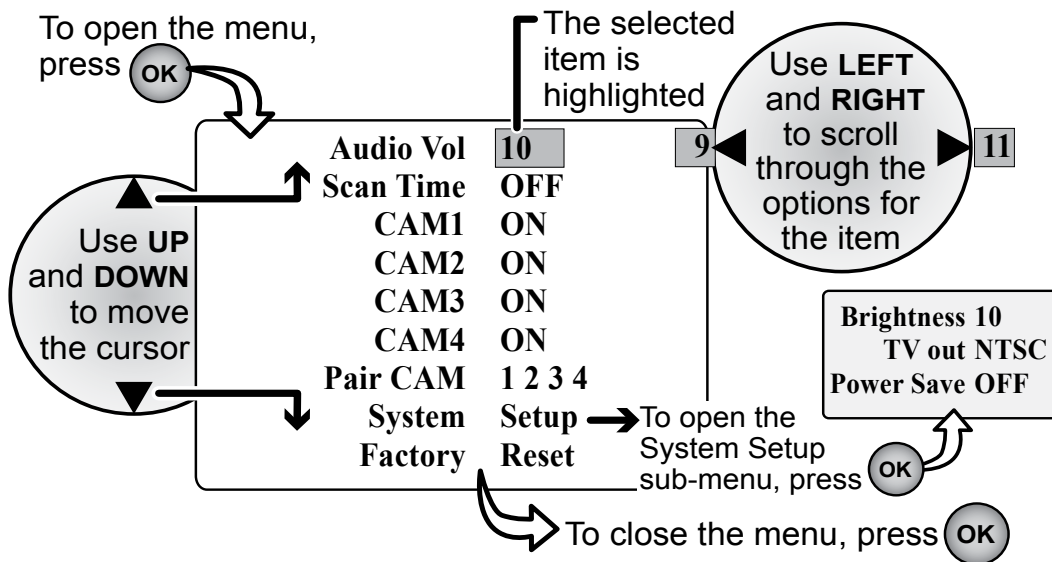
To open the menu, press OK

The selected item is highlighted

Use LEFT and RIGHT to scroll through the options for the item

9

11

Use UP and DOWN to move the cursor

Audio Vol 10
Scan Time OFF
CAM1 ON
CAM2 ON
CAM3 ON
CAM4 ON
Pair CAM 1 2 3 4
System Setup
Factory Reset

To open the System Setup sub-menu, press OK

Brightness 10
TV out NTSC
Power Save OFF

To close the menu, press OK